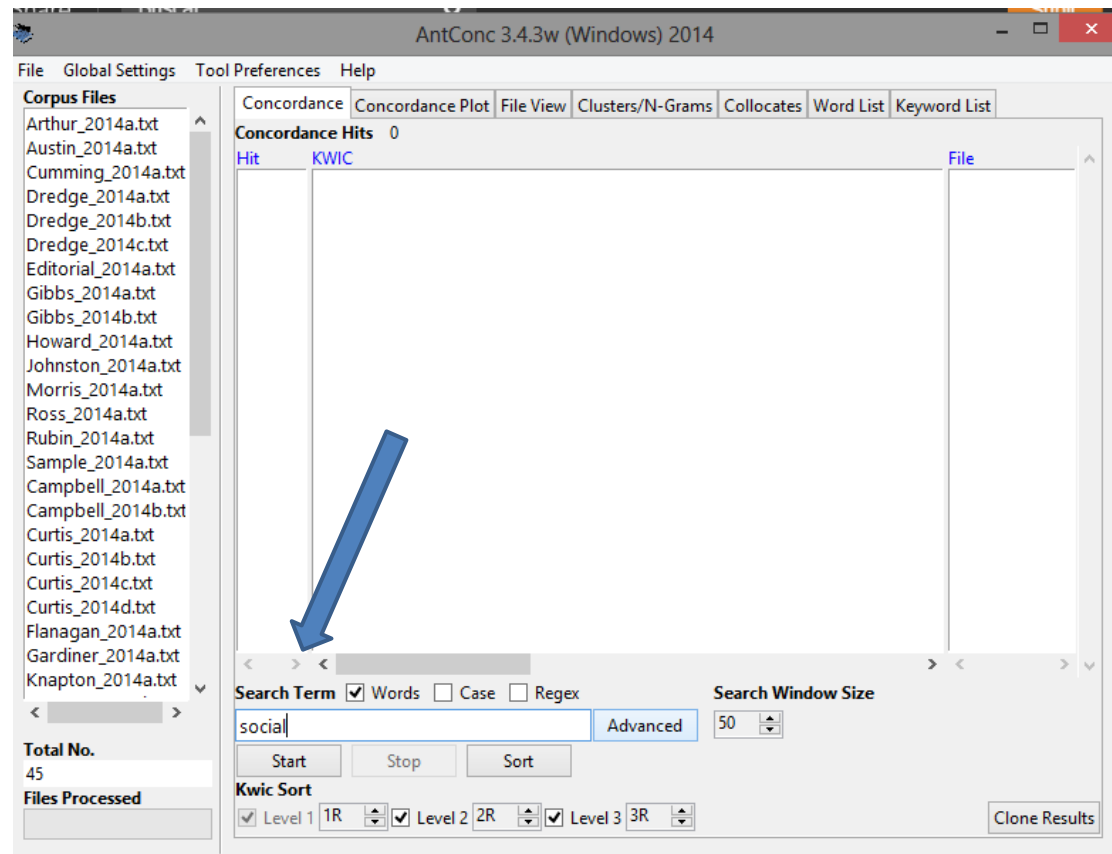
AntConc 3.4.3w (Windows) 2014

File Global Settings Tool Preferences Help

Corpus Files
Arthur_2014a.txt
Austin_2014a.txt
Cumming_2014a.txt
Dredge_2014a.txt
Dredge_2014b.txt
Dredge_2014c.txt
Editorial_2014a.txt
Gibbs_2014a.txt
Gibbs_2014b.txt
Howard_2014a.txt
Johnston_2014a.txt
Morris_2014a.txt
Ross_2014a.txt
Rubin_2014a.txt
Sample_2014a.txt
Campbell_2014a.txt
Campbell_2014b.txt
Curtis_2014a.txt
Curtis_2014b.txt
Curtis_2014c.txt
Curtis_2014d.txt
Flanagan_2014a.txt
Gardiner_2014a.txt
Knapton_2014a.txt

Total No.
45
Files Processed

Concordance | Concordance Plot | File View | Clusters/N-Grams | Collocates | Word List | Keyword List

Concordance Hits 0
Hit KWIC File

Search Term ☑ Words ☐ Case ☐ Regex
social
Advanced
Search Window Size
50
Start Stop Sort
Kwic Sort
☑ Level 1 1R ☑ Level 2 2R ☑ Level 3 3R
Clone Results